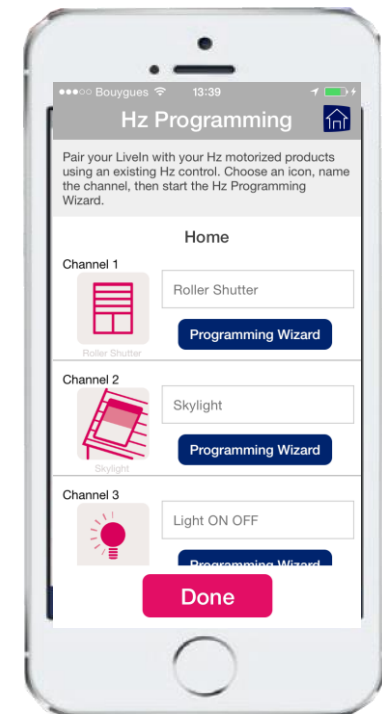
●●●○○ Bouygues 13:39

Hz Programming

Pair your LiveIn with your Hz motorized products using an existing Hz control. Choose an icon, name the channel, then start the Hz Programming Wizard.

Home

Channel 1

Roller Shutter

Roller Shutter

Programming Wizard

Channel 2

Skylight

Skylight

Programming Wizard

Channel 3

Light ON OFF

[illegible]

Done